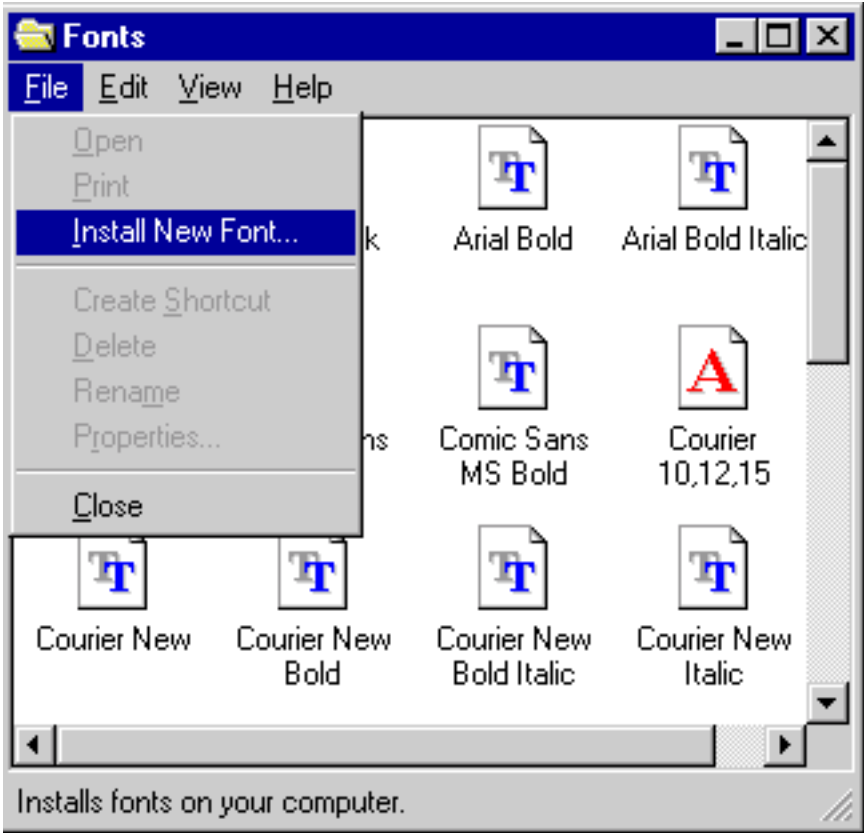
Fonts

File Edit View Help

Open
Print
Install New Font...
Create Shortcut
Delete
Rename
Properties...
Close

k
Arial Bold
Arial Bold Italic
ns
Comic Sans MS Bold
Courier 10,12,15
Courier New
Courier New Bold
Courier New Bold Italic
Courier New Italic

Installs fonts on your computer.